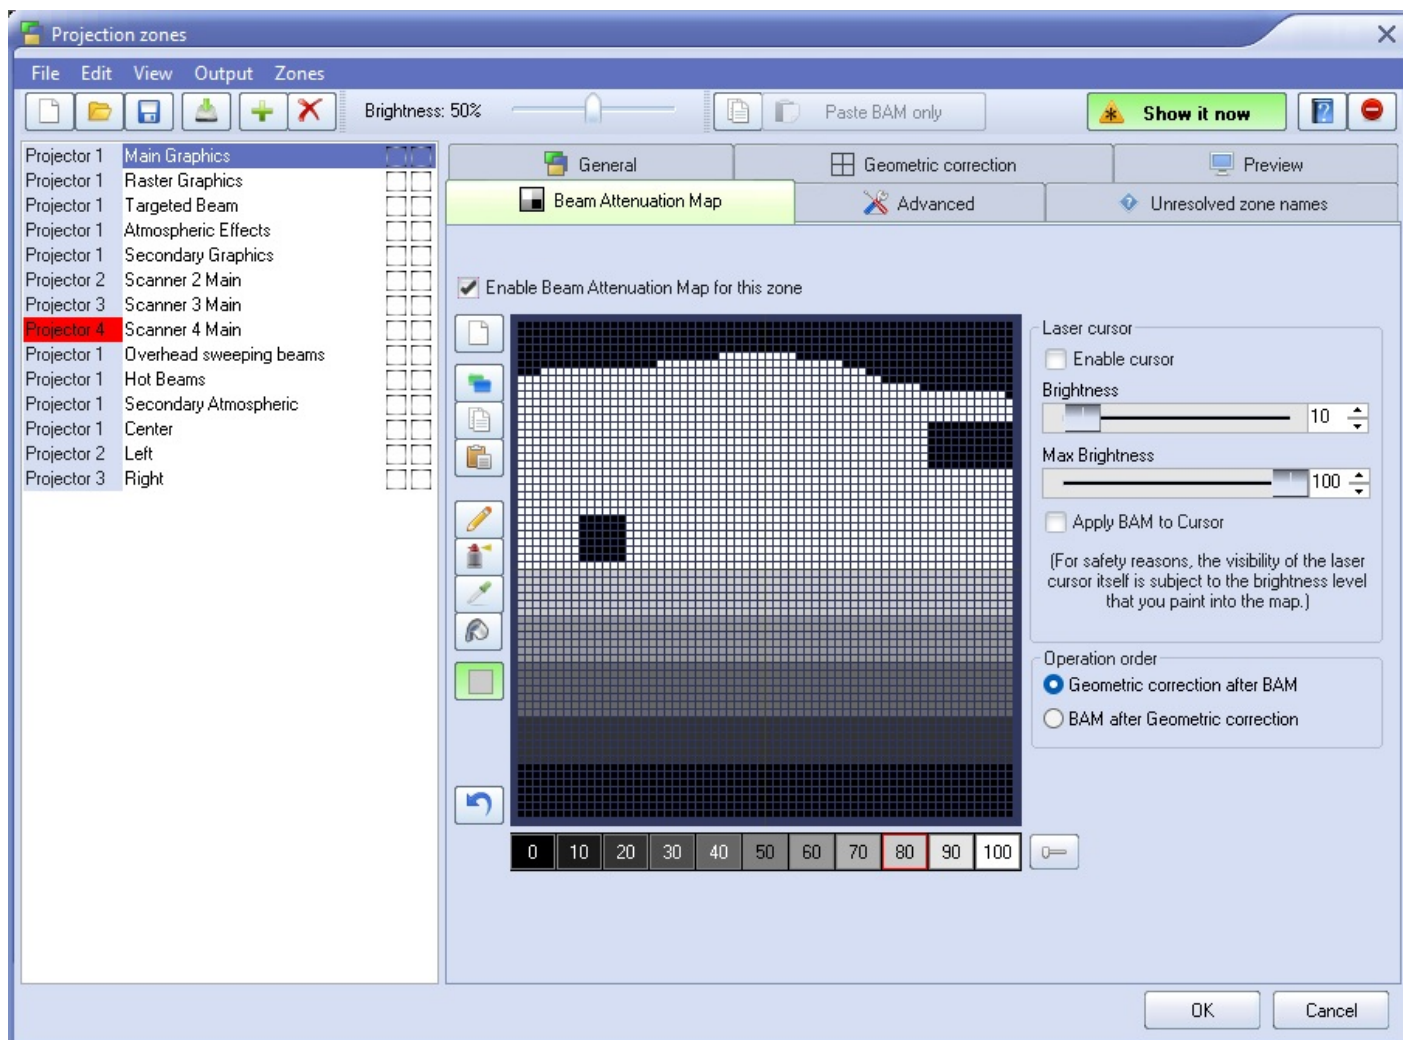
Projection zones

File Edit View Output Zones

Brightness: 50%

Paste BAM only

Show it now

| | |
|---|---|
| Projector 1 | Main Graphics |
| Projector 1 | Raster Graphics |
| Projector 1 | Targeted Beam |
| Projector 1 | Atmospheric Effects |
| Projector 1 | Secondary Graphics |
| Projector 2 | Scanner 2 Main |
| Projector 3 | Scanner 3 Main |
| Projector 4 | Scanner 4 Main |
| Projector 1 | Overhead sweeping beams |
| Projector 1 | Hot Beams |
| Projector 1 | Secondary Atmospheric |
| Projector 1 | Center |
| Projector 2 | Left |
| Projector 3 | Right |

General
Geometric correction
Preview
Beam Attenuation Map
Advanced
Unresolved zone names

Enable Beam Attenuation Map for this zone

Laser cursor
Enable cursor
Brightness
10
Max Brightness
100
Apply BAM to Cursor
(For safety reasons, the visibility of the laser cursor itself is subject to the brightness level that you paint into the map.)

Operation order
Geometric correction after BAM
BAM after Geometric correction

0 10 20 30 40 50 60 70 80 90 100

OK
Cancel